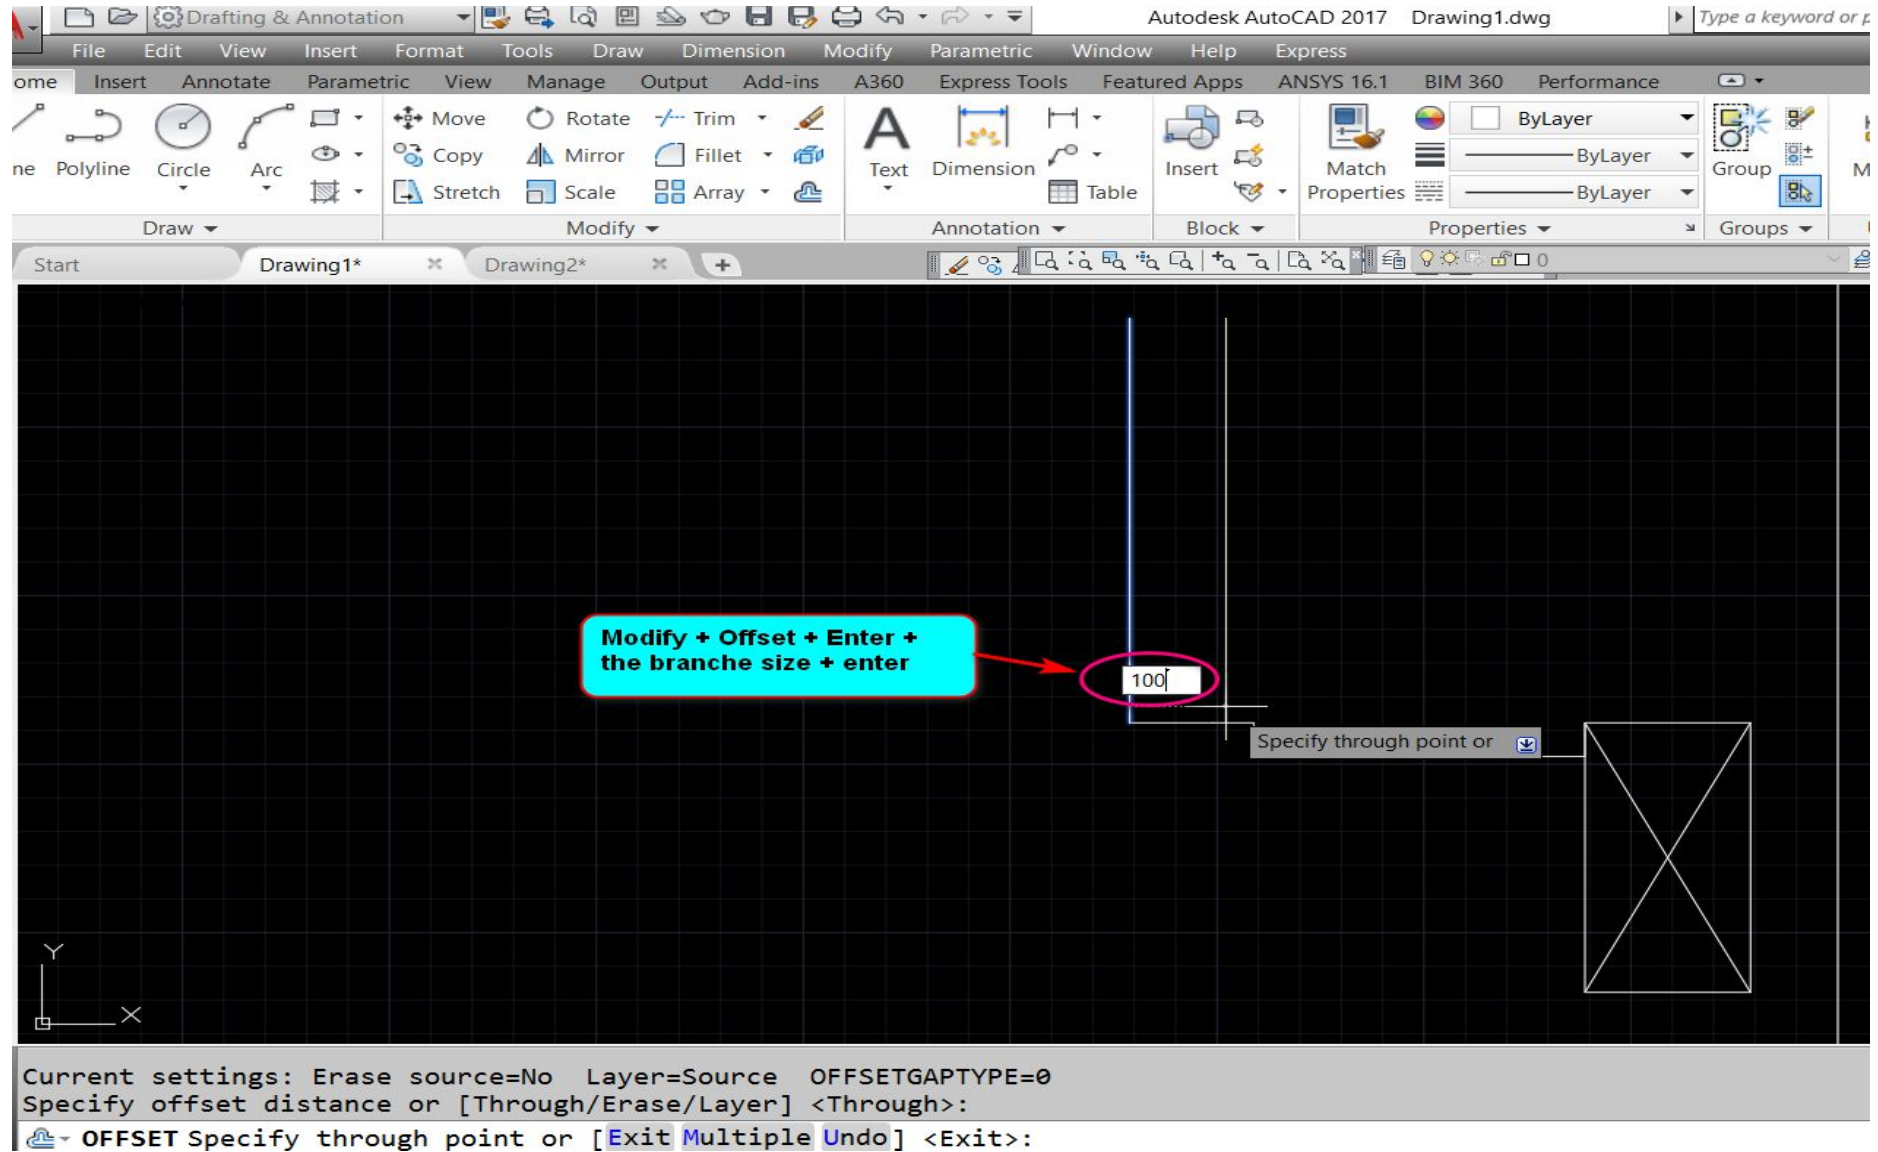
Drafting & Annotation
Autodesk AutoCAD 2017 Drawing1.dwg
Type a keyword or p

File Edit View Insert Format Tools Draw Dimension Modify Parametric Window Help Express

ome Insert Annotate Parametric View Manage Output Add-ins A360 Express Tools Featured Apps ANSYS 16.1 BIM 360 Performance

ne Polyline Circle Arc
Move Rotate Trim
Copy Mirror Fillet
Stretch Scale Array
Text Dimension Table
Insert
Match Properties
ByLayer
ByLayer
ByLayer
Group
M

Draw Modify Annotation Block Properties Groups

Start Drawing1* Drawing2*

0

Modify + Offset + Enter + the branche size + enter

100

Specify through point or

Y
X

Current settings: Erase source=No Layer=Source OFFSETGAPTYPE=0
Specify offset distance or [Through/Erase/Layer] <Through>:
OFFSET Specify through point or [Exit Multiple Undo] <Exit>: